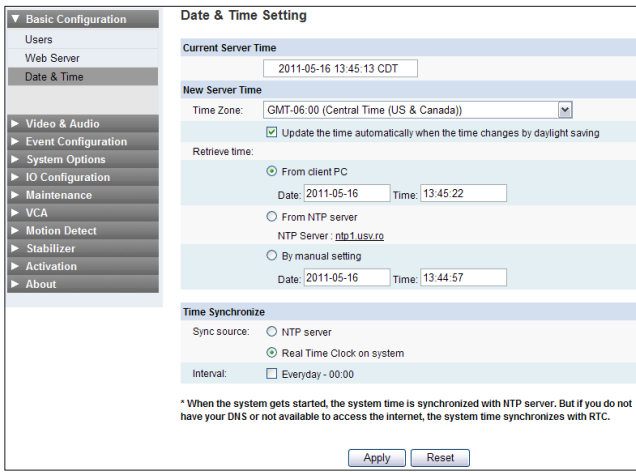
▼ Basic Configuration
Users
Web Server
Date & Time

► Video & Audio
► Event Configuration
► System Options
► IO Configuration
► Maintenance
► VCA
► Motion Detect
► Stabilizer
► Activation
► About

Date & Time Setting

Current Server Time
2011-05-16 13:45:13 CDT

New Server Time
Time Zone: GMT-06:00 (Central Time (US & Canada))
Update the time automatically when the time changes by daylight saving
Retrieve time:
From client PC
Date: 2011-05-16 Time: 13:45:22
From NTP server
NTP Server : ntp1.usv.ro
By manual setting
Date: 2011-05-16 Time: 13:44:57

Time Synchronize
Sync source: NTP server
Real Time Clock on system
Interval: Everyday - 00:00

* When the system gets started, the system time is synchronized with NTP server. But if you do not have your DNS or not available to access the internet, the system time synchronizes with RTC.

Apply Reset